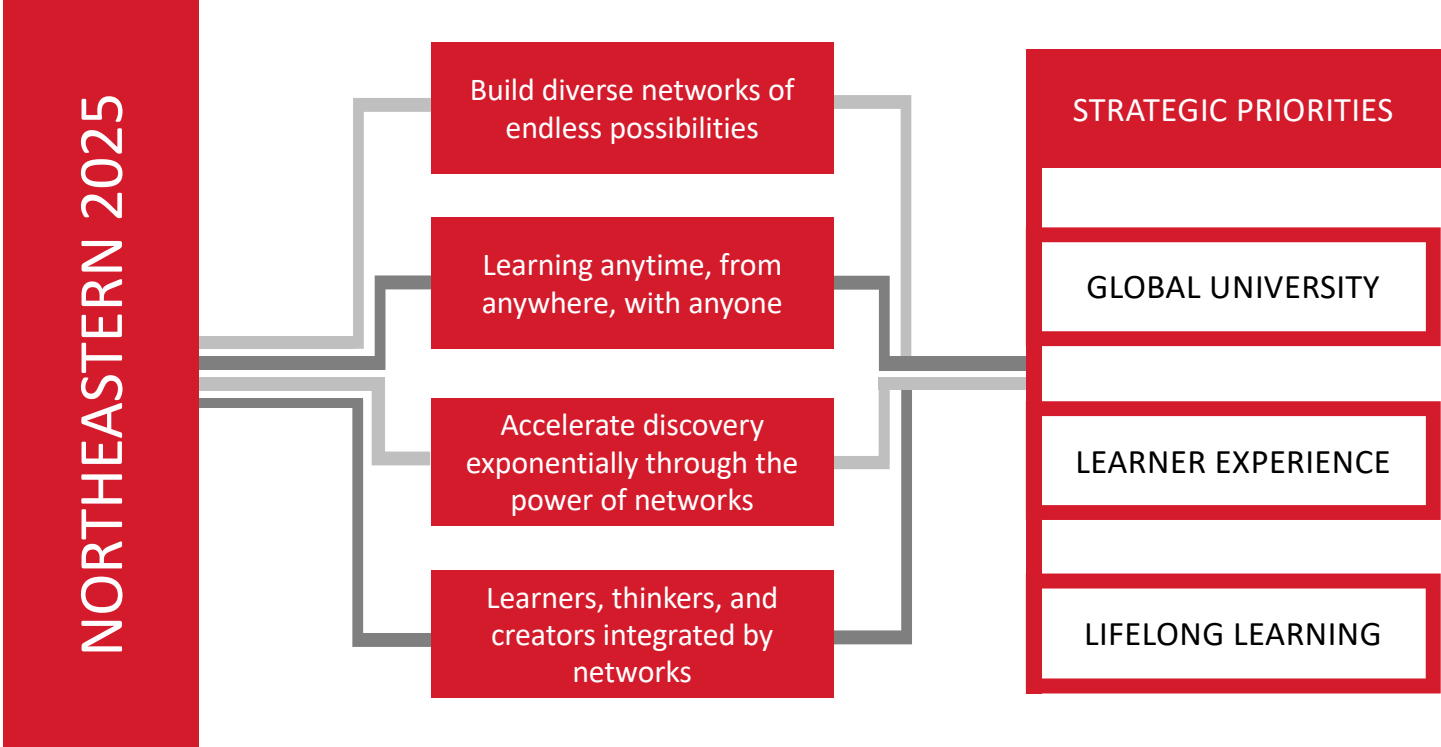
NORTHEASTERN 2025

Build diverse networks of endless possibilities

Learning anytime, from anywhere, with anyone

Accelerate discovery exponentially through the power of networks

Learners, thinkers, and creators integrated by networks

STRATEGIC PRIORITIES

GLOBAL UNIVERSITY

LEARNER EXPERIENCE

LIFELONG LEARNING